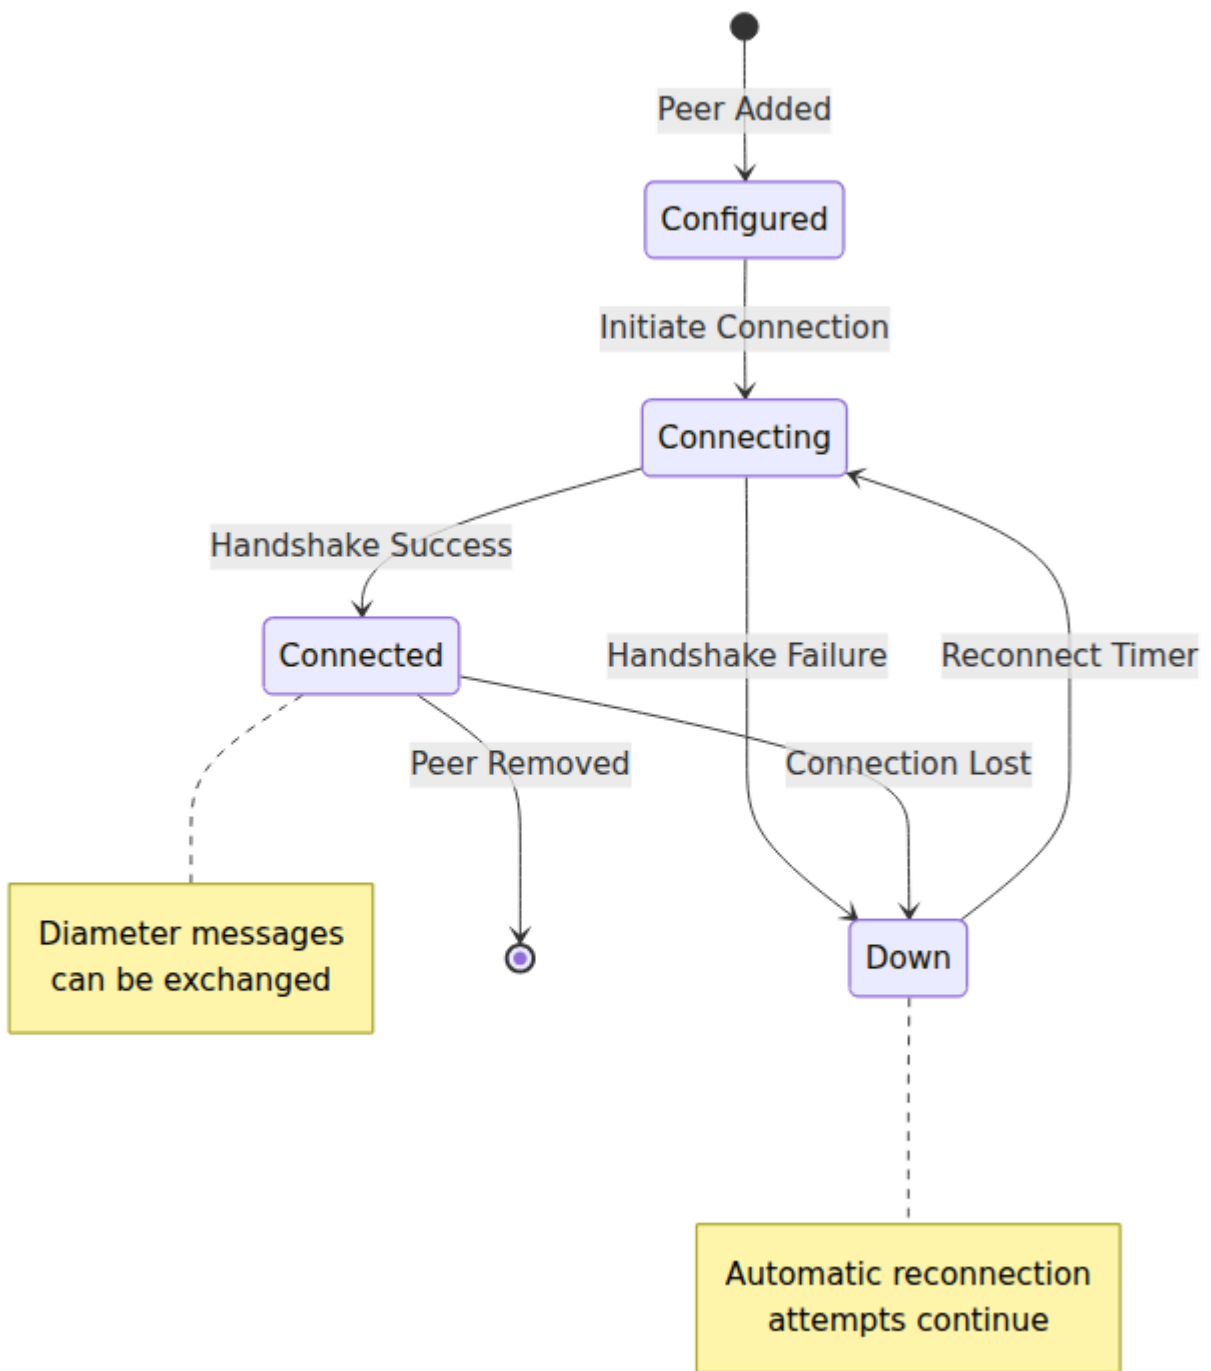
Peer Added

Configured

Initiate Connection

Connecting

Handshake Success

Connected

Handshake Failure

Reconnect Timer

Peer Removed

Connection Lost

Diameter messages can be exchanged

Down

Automatic reconnection attempts continue